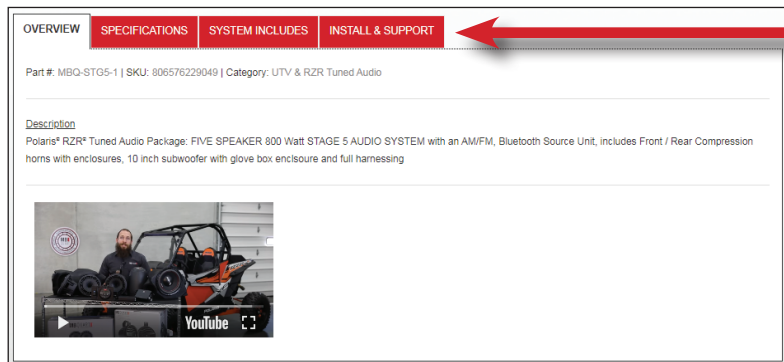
OVERVIEW SPECIFICATIONS SYSTEM INCLUDES INSTALL & SUPPORT

Part #: MBQ-STG5-1 | SKU: 806576229049 | Category: UTV & RZR Tuned Audio

Description

Polaris® RZR® Tuned Audio Package: FIVE SPEAKER 800 Watt STAGE 5 AUDIO SYSTEM with an AM/FM, Bluetooth Source Unit, includes Front / Rear Compression horns with enclosures, 10 inch subwoofer with glove box enclsoure and full harnessing

YouTube